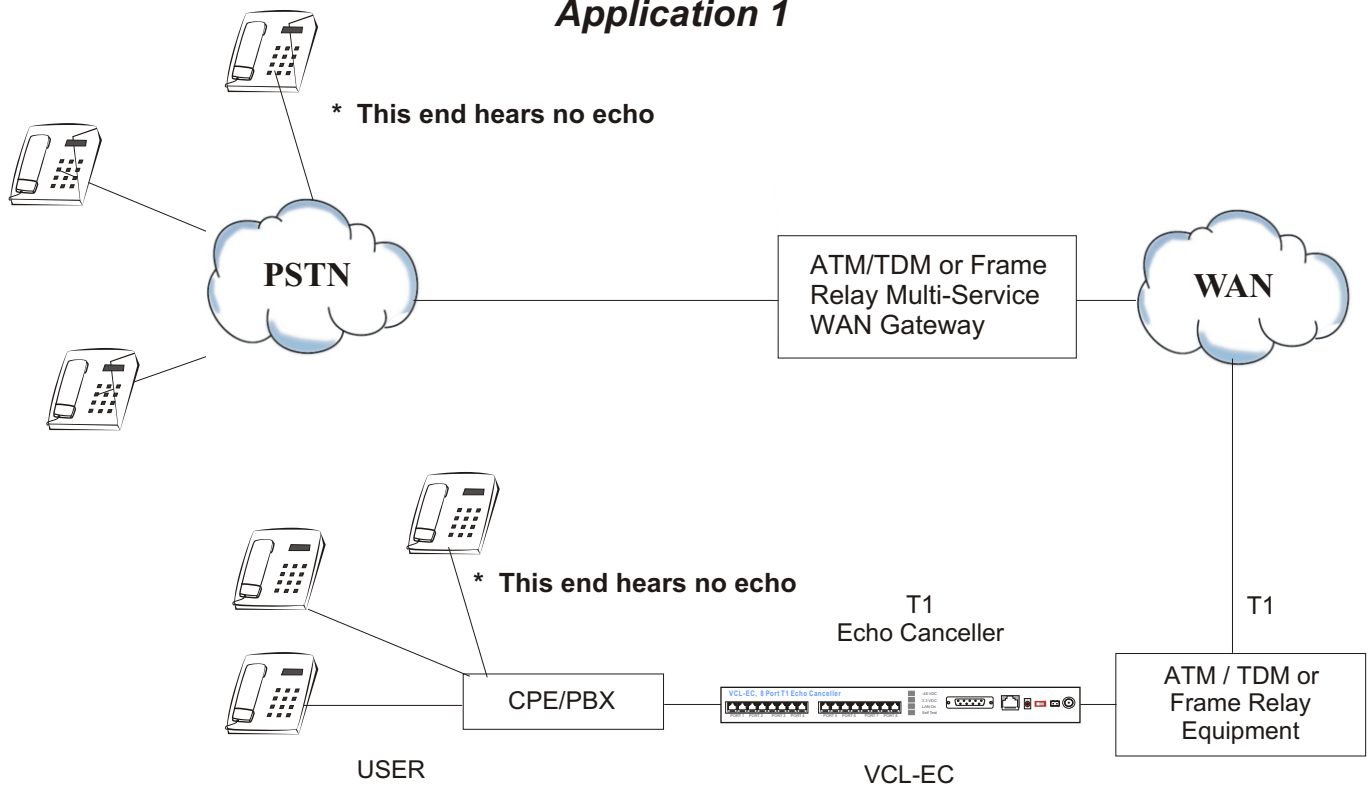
Application 1

* This end hears no echo

PSTN

ATM/TDM or Frame Relay Multi-Service WAN Gateway

WAN

* This end hears no echo

T1
Echo Canceller

T1

VCL-EC, 8 Port T1 Echo Canceller

CPE/PBX

ATM / TDM or Frame Relay Equipment

USER

VCL-EC